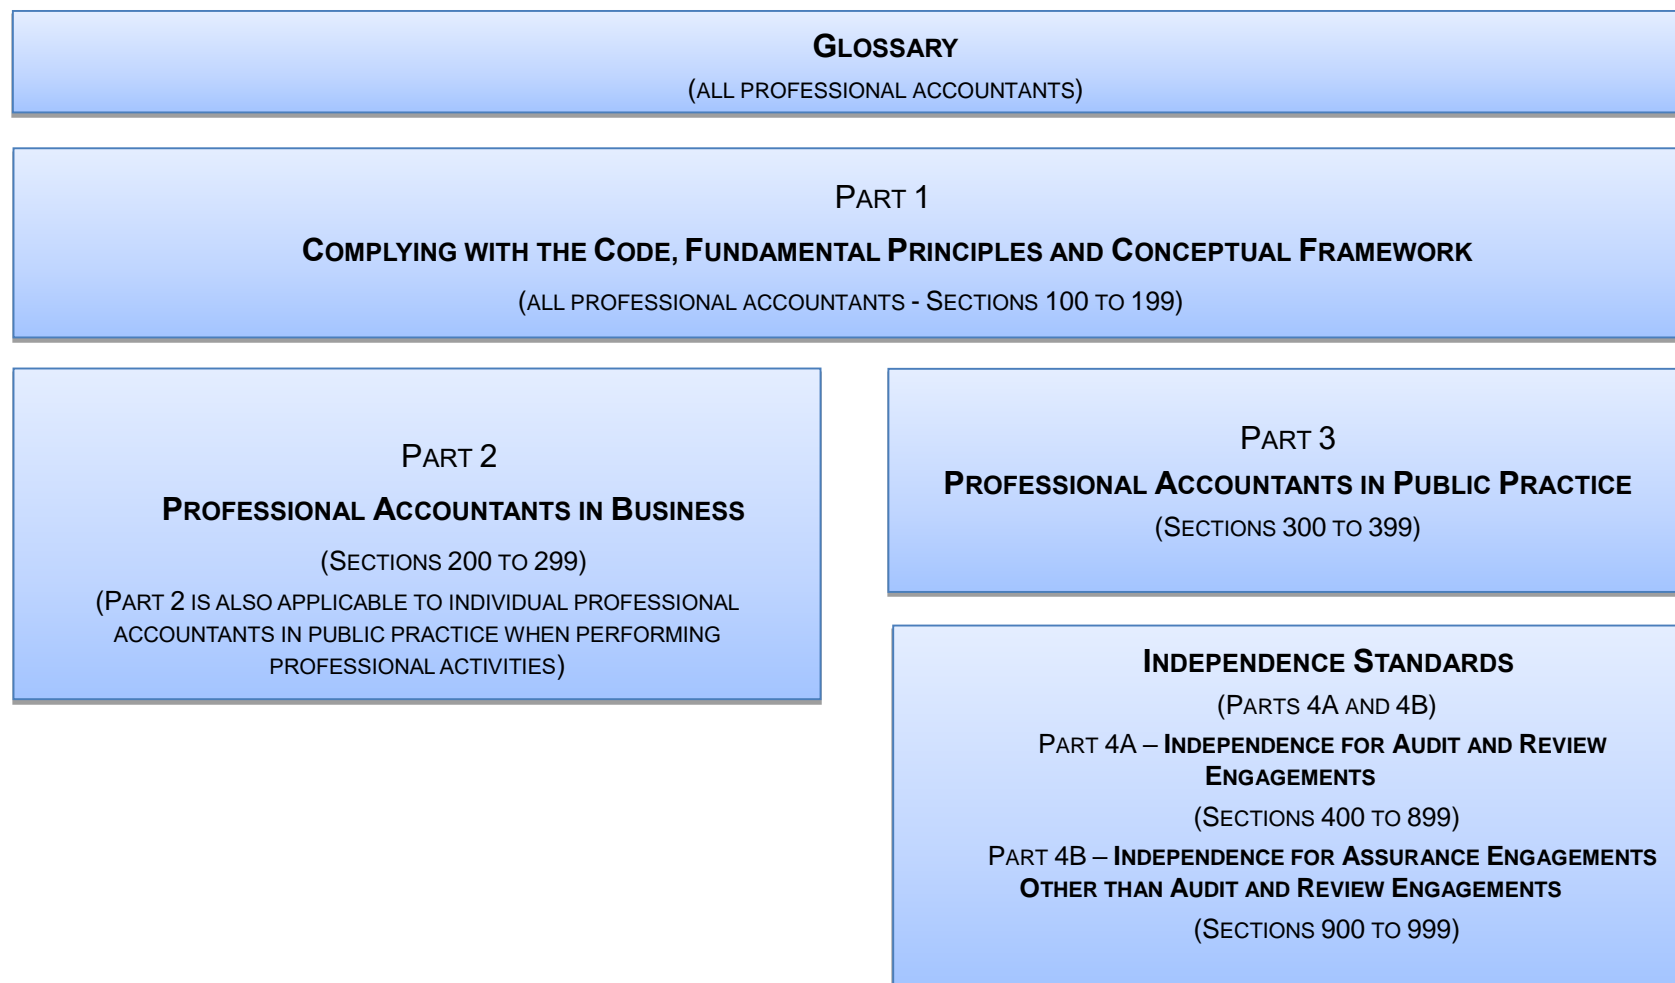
GLOSSARY
(ALL PROFESSIONAL ACCOUNTANTS)

PART 1
COMPLYING WITH THE CODE, FUNDAMENTAL PRINCIPLES AND CONCEPTUAL FRAMEWORK
(ALL PROFESSIONAL ACCOUNTANTS - SECTIONS 100 TO 199)

PART 2
PROFESSIONAL ACCOUNTANTS IN BUSINESS
(SECTIONS 200 TO 299)
(PART 2 IS ALSO APPLICABLE TO INDIVIDUAL PROFESSIONAL ACCOUNTANTS IN PUBLIC PRACTICE WHEN PERFORMING PROFESSIONAL ACTIVITIES)

PART 3
PROFESSIONAL ACCOUNTANTS IN PUBLIC PRACTICE
(SECTIONS 300 TO 399)

INDEPENDENCE STANDARDS
(PARTS 4A AND 4B)
PART 4A – INDEPENDENCE FOR AUDIT AND REVIEW ENGAGEMENTS
(SECTIONS 400 TO 899)
PART 4B – INDEPENDENCE FOR ASSURANCE ENGAGEMENTS OTHER THAN AUDIT AND REVIEW ENGAGEMENTS
(SECTIONS 900 TO 999)